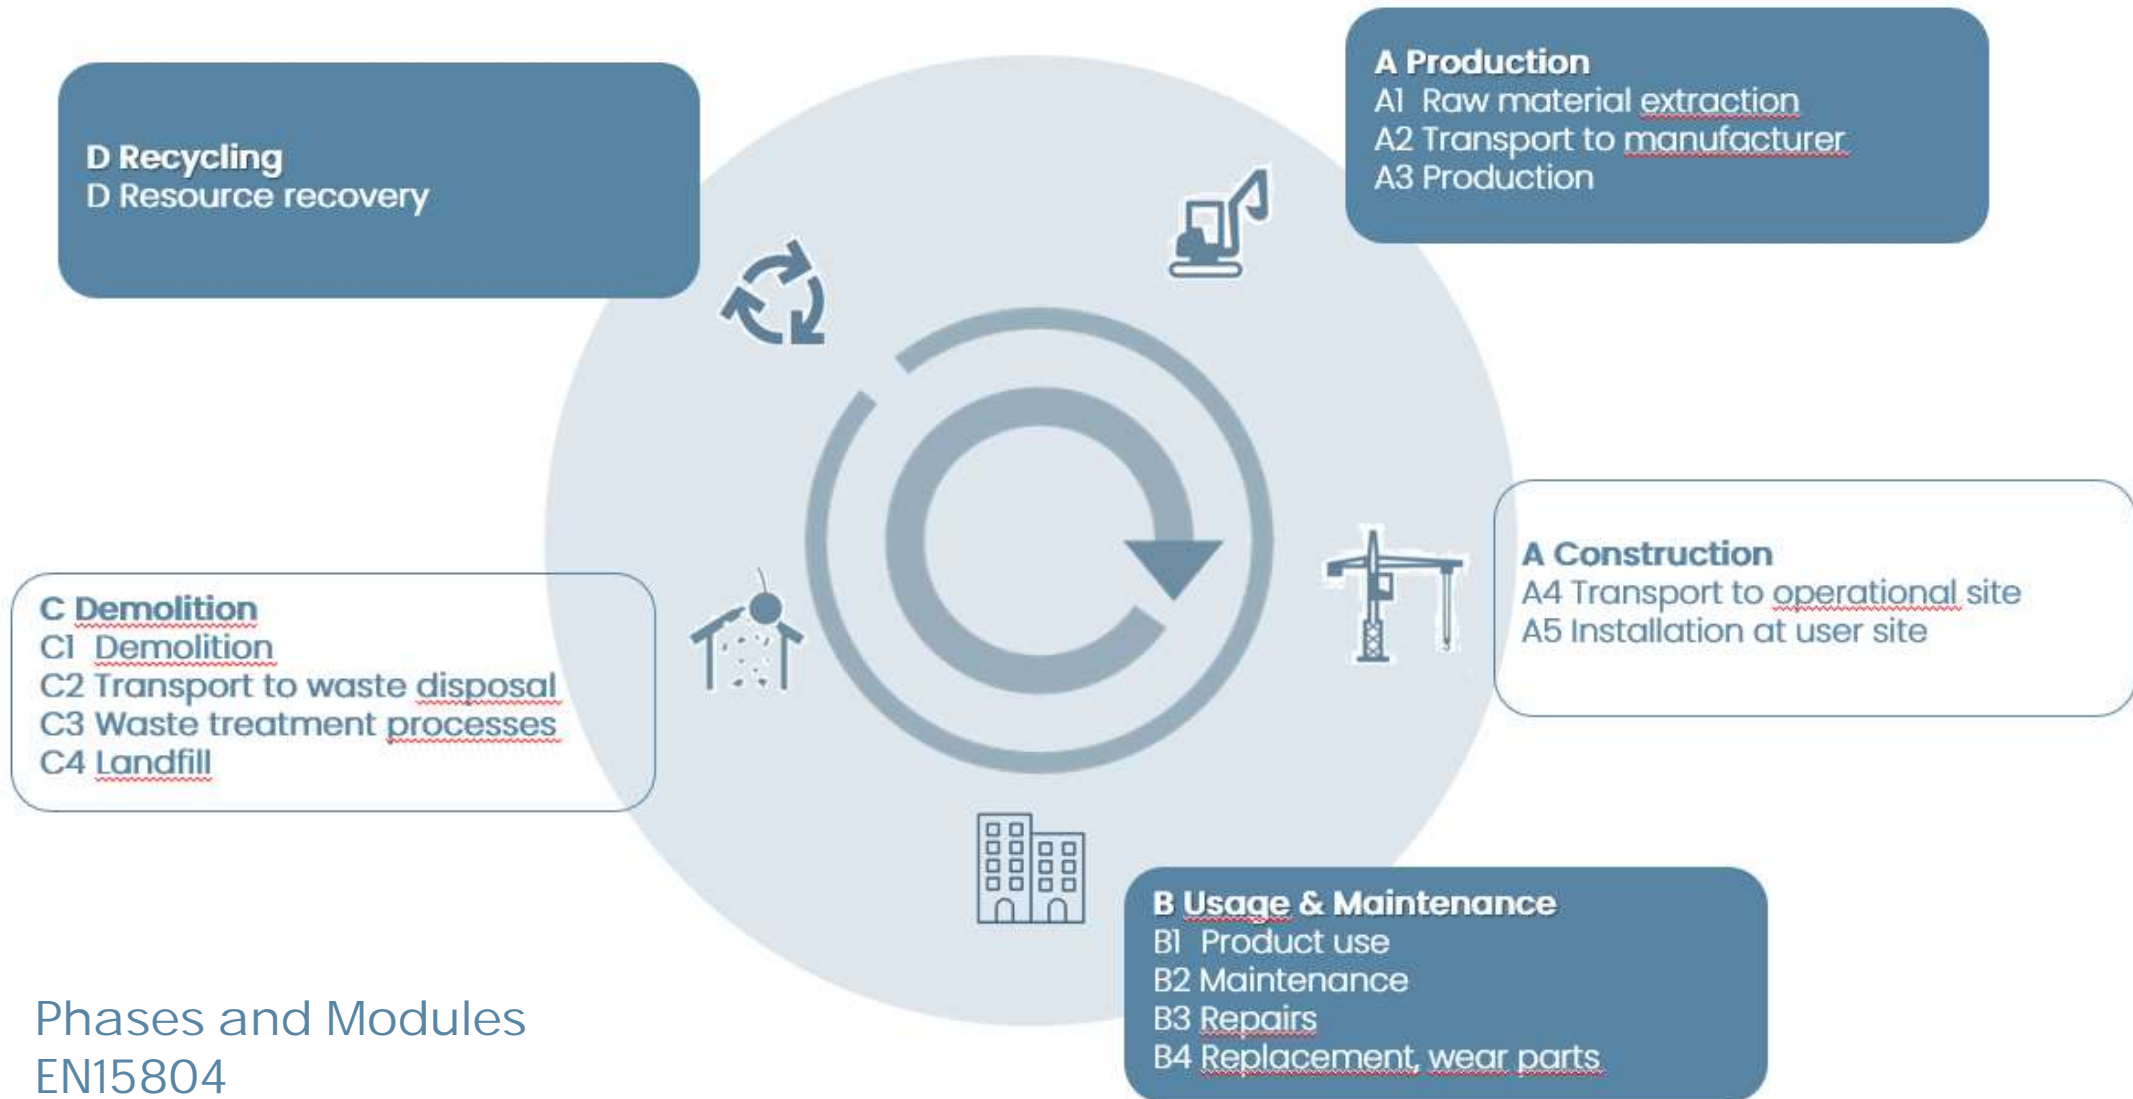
D Recycling
D Resource recovery

A Production
A1 Raw material extraction
A2 Transport to manufacturer
A3 Production

A Construction
A4 Transport to operational site
A5 Installation at user site

C Demolition
C1 Demolition
C2 Transport to waste disposal
C3 Waste treatment processes
C4 Landfill

B Usage & Maintenance
B1 Product use
B2 Maintenance
B3 Repairs
B4 Replacement, wear parts

Phases and Modules
EN15804